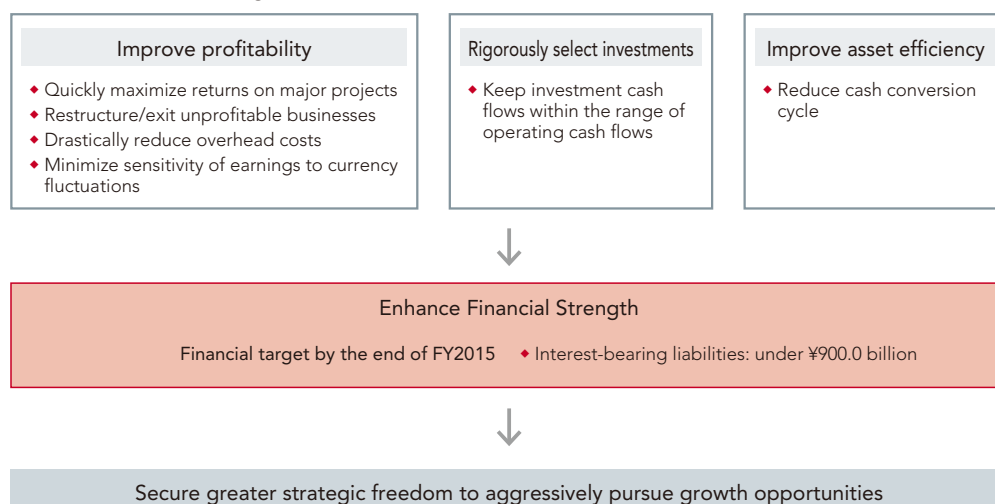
Improve profitability

- Quickly maximize returns on major projects
- Restructure/exit unprofitable businesses
- Drastically reduce overhead costs
- Minimize sensitivity of earnings to currency fluctuations

Rigorously select investments

- Keep investment cash flows within the range of operating cash flows

Improve asset efficiency

- Reduce cash conversion cycle

Enhance Financial Strength

Financial target by the end of FY2015 • Interest-bearing liabilities: under ¥900.0 billion

Secure greater strategic freedom to aggressively pursue growth opportunities